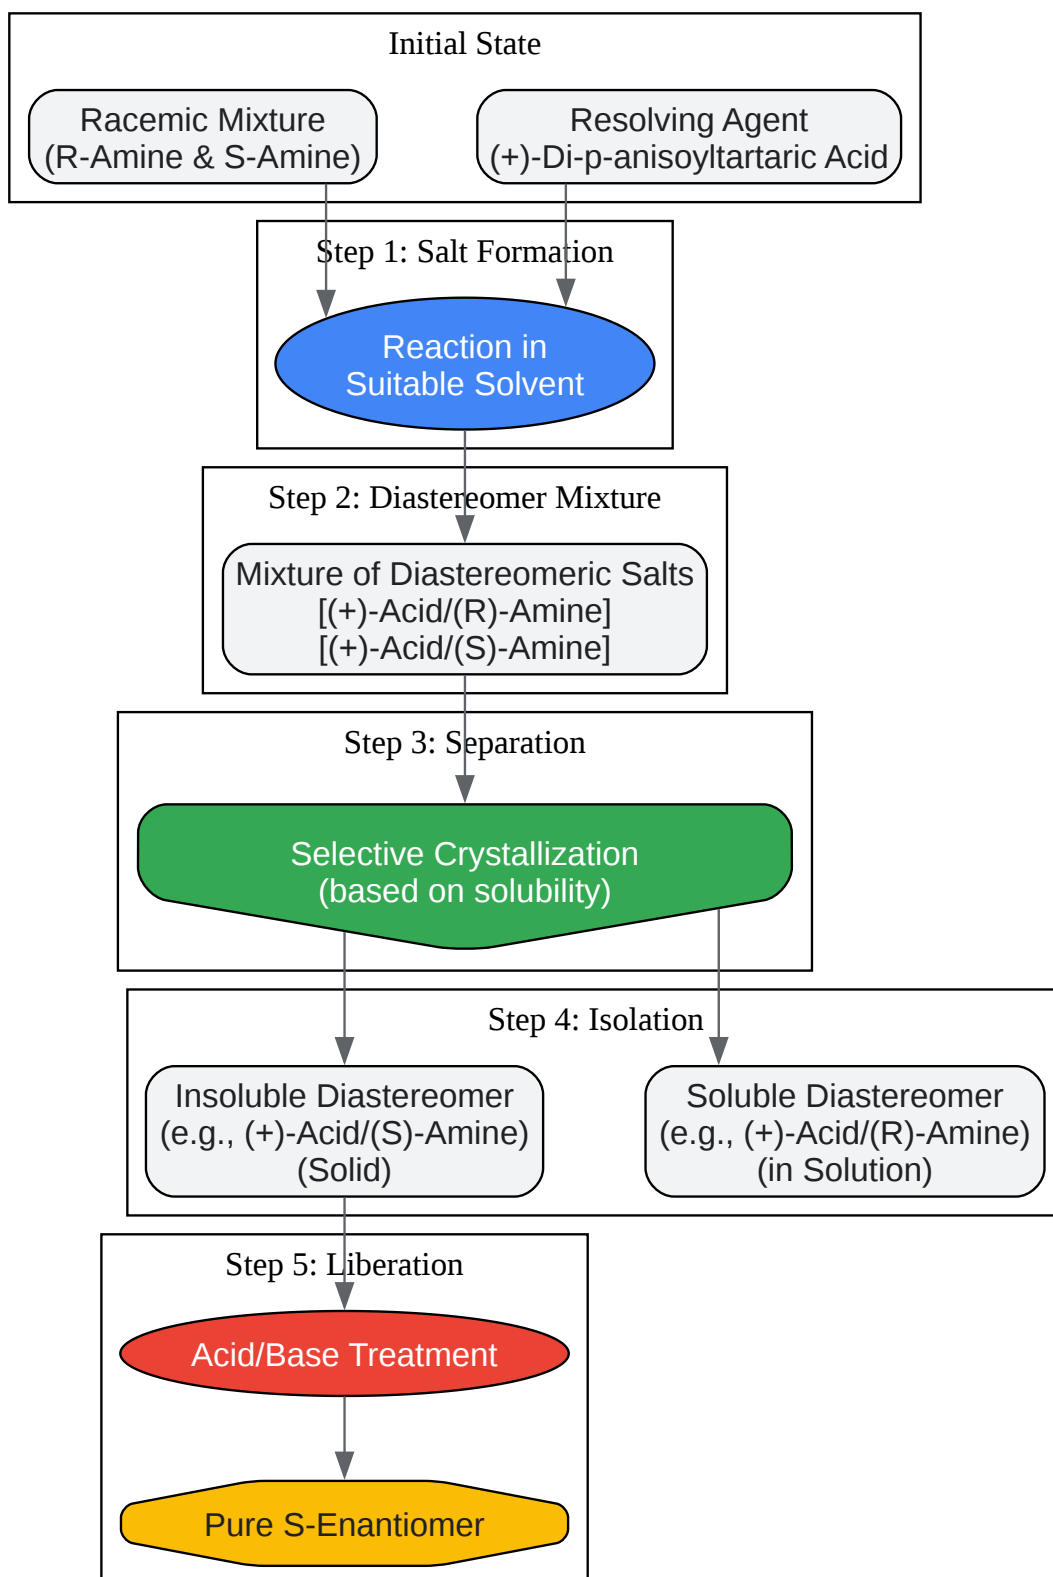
Initial State

Racemic Mixture
(R-Amine & S-Amine)

Resolving Agent
(+)-Di-p-anisoyltartaric Acid

Step 1: Salt Formation

Reaction in
Suitable Solvent

Step 2: Diastereomer Mixture

Mixture of Diastereomeric Salts
[(+)-Acid/(R)-Amine]
[(+)-Acid/(S)-Amine]

Step 3: Separation

Selective Crystallization
(based on solubility)

Step 4: Isolation

Insoluble Diastereomer
(e.g., (+)-Acid/(S)-Amine)
(Solid)

Soluble Diastereomer
(e.g., (+)-Acid/(R)-Amine)
(in Solution)

Step 5: Liberation

Acid/Base Treatment

Pure S-Enantiomer